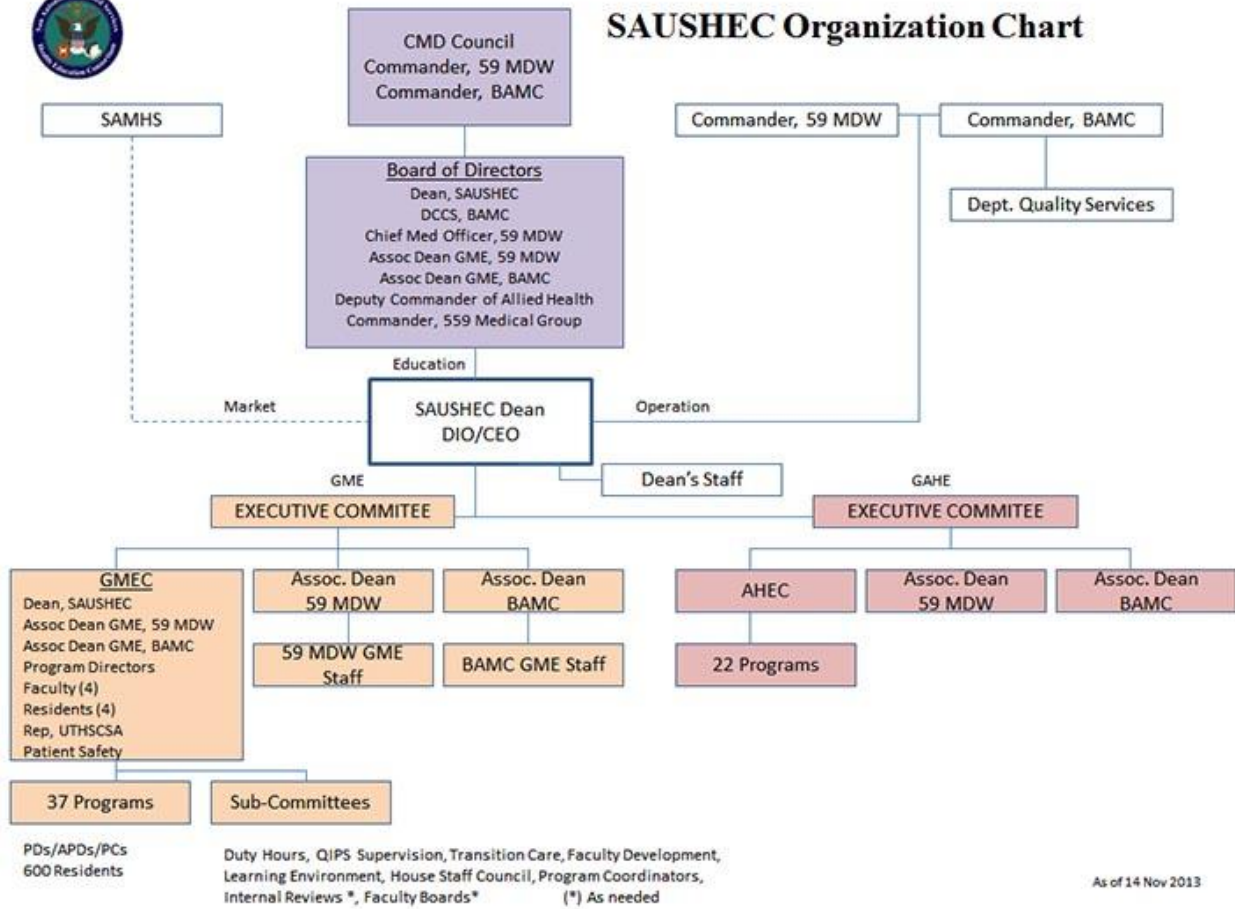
SAUSHEC Organization Chart

CMD Council
Commander, 59 MDW
Commander, BAMC

SAMHS

Commander, 59 MDW

Commander, BAMC

Dept. Quality Services

Board of Directors
Dean, SAUSHEC
DCCS, BAMC
Chief Med Officer, 59 MDW
Assoc Dean GME, 59 MDW
Assoc Dean GME, BAMC
Deputy Commander of Allied Health
Commander, 559 Medical Group

Education

Market

SAUSHEC Dean
DIO/CEO

Operation

GME

Dean's Staff

GAHE

EXECUTIVE COMMITEE

EXECUTIVE COMMITEE

GMEC
Dean, SAUSHEC
Assoc Dean GME, 59 MDW
Assoc Dean GME, BAMC
Program Directors
Faculty (4)
Residents (4)
Rep, UTHSCSA
Patient Safety

Assoc. Dean
59 MDW

Assoc. Dean
BAMC

AHEC

Assoc. Dean
59 MDW

Assoc. Dean
BAMC

59 MDW GME Staff

BAMC GME Staff

22 Programs

37 Programs

Sub-Committees

PDs/APDs/PCs
600 Residents

Duty Hours, QIPS Supervision, Transition Care, Faculty Development, Learning Environment, House Staff Council, Program Coordinators, Internal Reviews *, Faculty Boards* (*) As needed

As of 14 Nov 2013